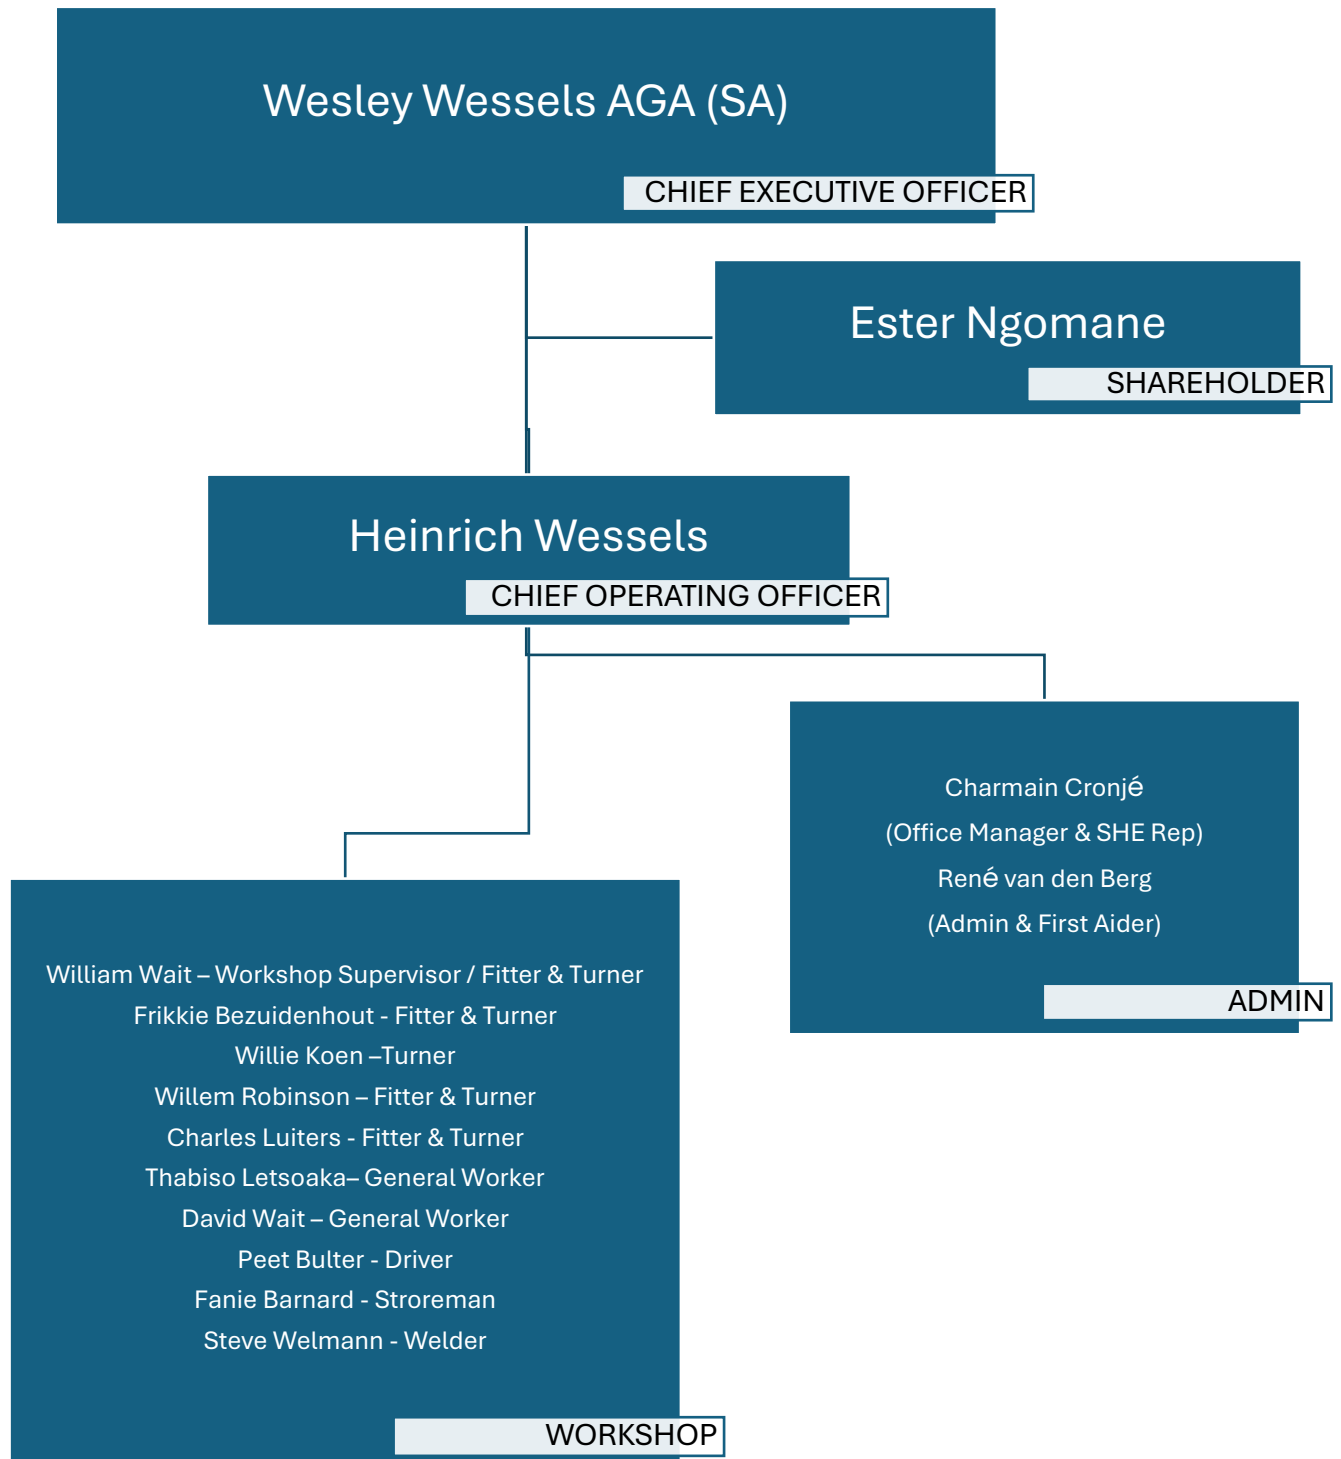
Wesley Wessels AGA (SA)

CHIEF EXECUTIVE OFFICER

Ester Ngomane

SHAREHOLDER

Heinrich Wessels

CHIEF OPERATING OFFICER

Charmain Cronjé
(Office Manager & SHE Rep)
René van den Berg
(Admin & First Aider)

ADMIN

William Wait – Workshop Supervisor / Fitter & Turner
Frikkie Bezuidenhout - Fitter & Turner
Willie Koen –Turner
Willem Robinson – Fitter & Turner
Charles Luiters - Fitter & Turner
Thabiso Letsoaka– General Worker
David Wait – General Worker
Peet Bulter - Driver
Fanie Barnard - Stroreman
Steve Welmann - Welder

WORKSHOP